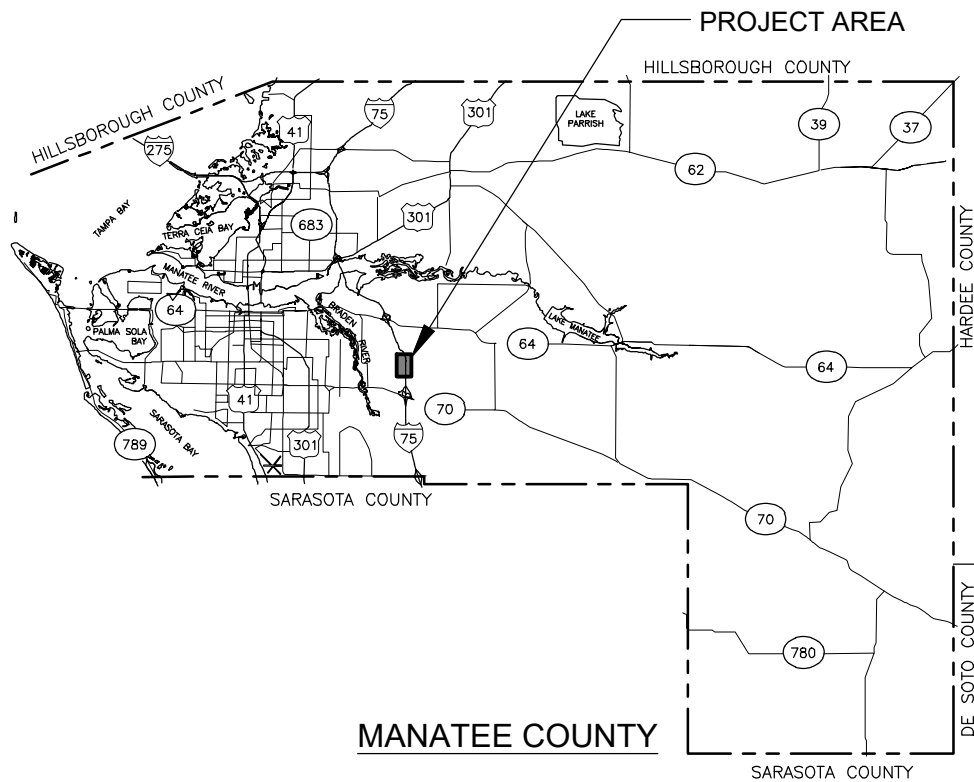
PROJECT AREA
HILLSBOROUGH COUNTY
HILLSBOROUGH COUNTY
275
41
75
301
LAKE PARRISH
39
37
62
TAMPA BAY
TERRA CEIA BAY
683
301
HARDEE COUNTY
MANATEE RIVER
64
PALMA SOLA BAY
BRADEN RIVER
LAKE MANATEE
64
64
41
70
SARASOTA BAY
789
301
75
SARASOTA COUNTY
70
DE SOTO COUNTY
780
MANATEE COUNTY
SARASOTA COUNTY